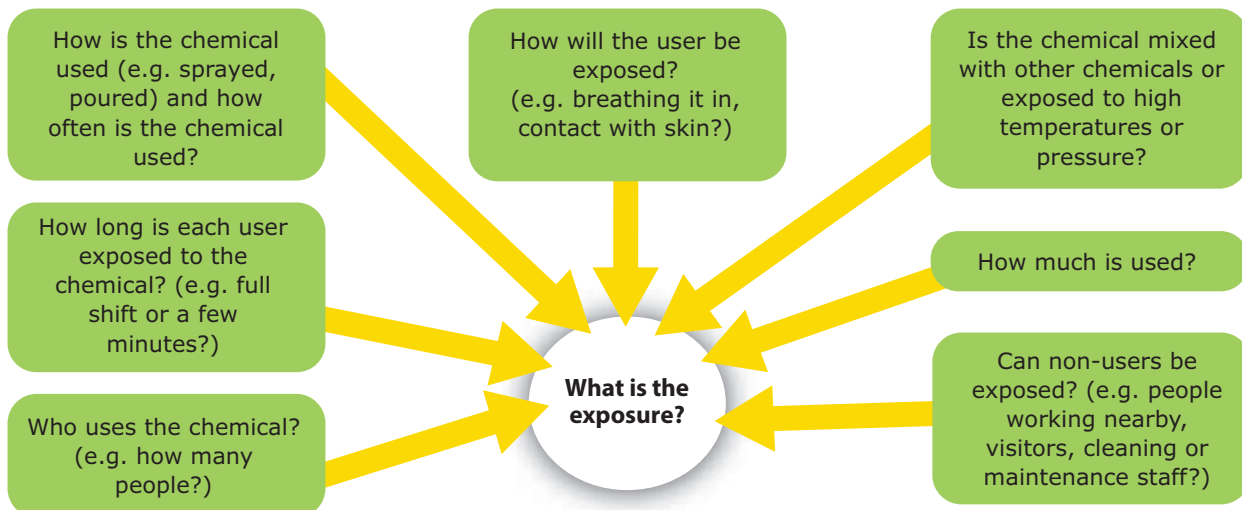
How is the chemical used (e.g. sprayed, poured) and how often is the chemical used?

How will the user be exposed? (e.g. breathing it in, contact with skin?)

Is the chemical mixed with other chemicals or exposed to high temperatures or pressure?

How long is each user exposed to the chemical? (e.g. full shift or a few minutes?)

How much is used?

What is the exposure?

Can non-users be exposed? (e.g. people working nearby, visitors, cleaning or maintenance staff?)

Who uses the chemical? (e.g. how many people?)